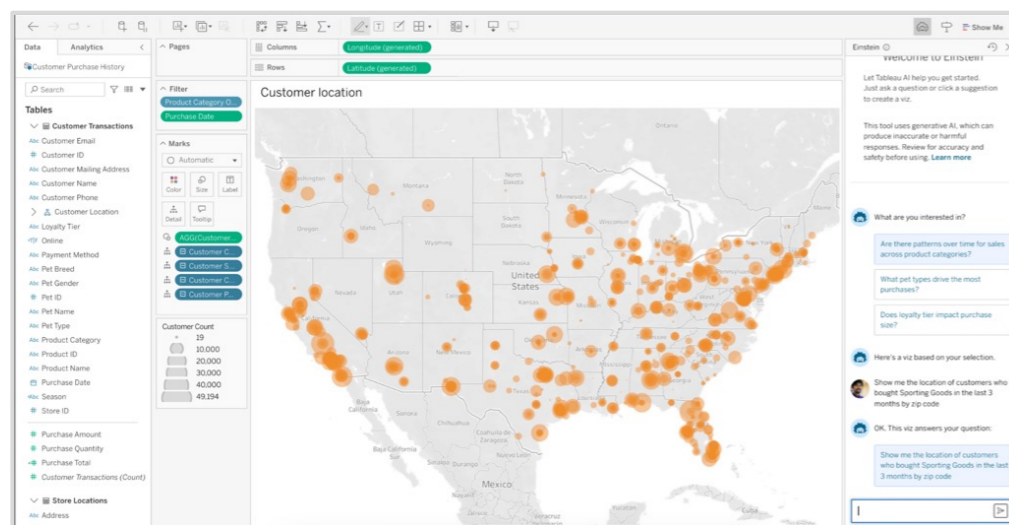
Show Me

Data Analytics

Customer Purchase History

Search

Tables

Customer Transactions

Customer Email
Customer ID
Customer Mailing Address
Customer Name
Customer Phone
Customer Location
Loyalty Tier
Online
Payment Method
Pet Breed
Pet Gender
Pet ID
Pet Name
Pet Type
Product Category
Product ID
Product Name
Purchase Date
Season
Store ID
Purchase Amount
Purchase Quantity
Purchase Total
Customer Transactions (Count)

Store Locations

Address

Pages

Filter

Product Category O..
Purchase Date

Marks

Automatic

Color Size Label
Detail Tooltip

AGG(Customer...
Customer C..
Customer S..
Customer C..
Customer P..

Customer Count
19
10,000
20,000
30,000
40,000
49,194

Columns Longitude (generated)
Rows Latitude (generated)

Customer location

United States

Mexico

Einstein

Welcome to Einstein

Let Tableau AI help you get started. Just ask a question or click a suggestion to create a viz.

This tool uses generative AI, which can produce inaccurate or harmful responses. Review for accuracy and safety before using. Learn more

What are you interested in?

Are there patterns over time for sales across product categories?

What pet types drive the most purchases?

Does loyalty tier impact purchase size?

Here's a viz based on your selection.

Show me the location of customers who bought Sporting Goods in the last 3 months by zip code

OK. This viz answers your question:

Show me the location of customers who bought Sporting Goods in the last 3 months by zip code